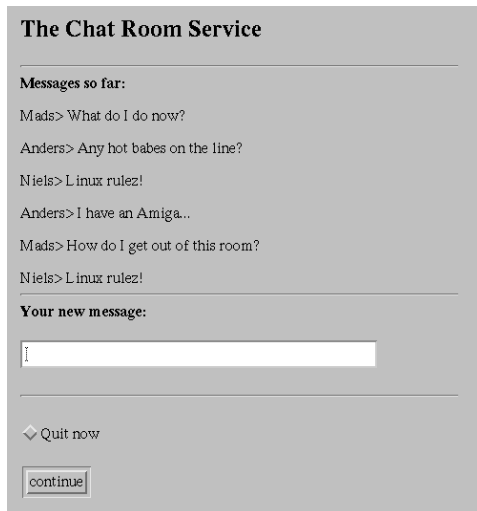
# The Chat Room Service

**Messages so far:**

Mads> What do I do now?

Anders> Any hot babes on the line?

Niels> Linux rulez!

Anders> I have an Amiga...

Mads> How do I get out of this room?

Niels> Linux rulez!

**Your new message:**

Quit now

continue